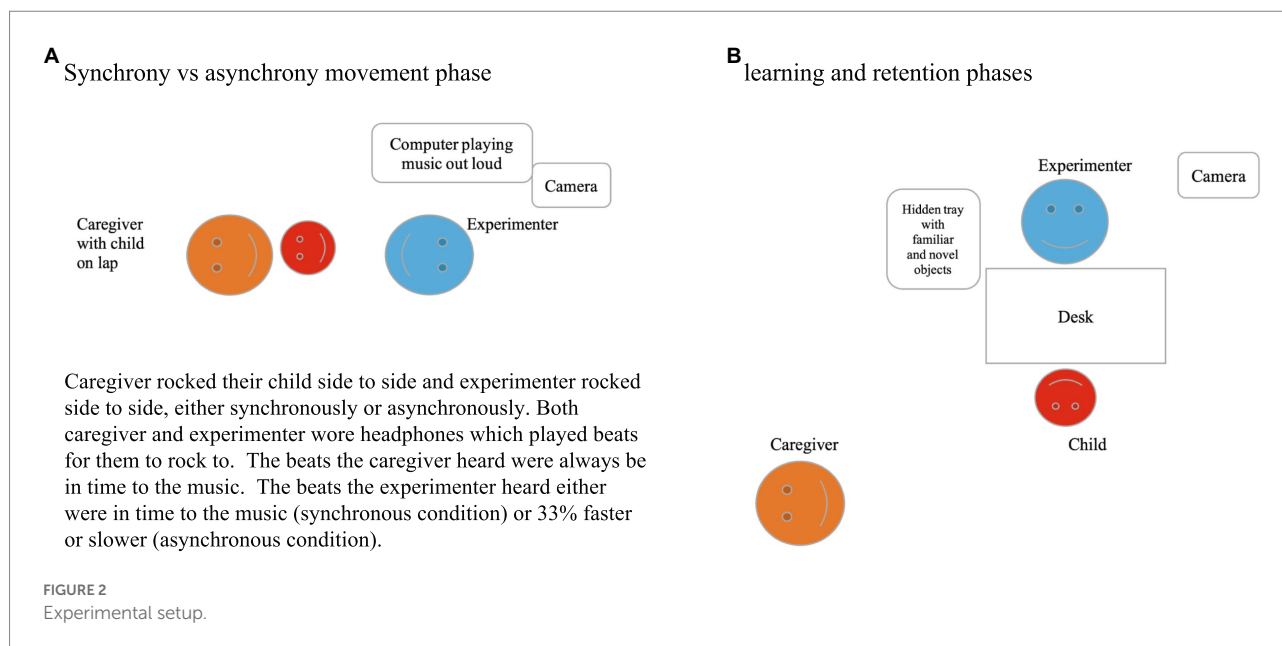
A Synchrony vs asynchrony movement phase

Computer playing music out loud

Camera

Caregiver with child on lap

Experimenter

Caregiver rocked their child side to side and experimenter rocked side to side, either synchronously or asynchronously. Both caregiver and experimenter wore headphones which played beats for them to rock to. The beats the caregiver heard were always be in time to the music. The beats the experimenter heard either were in time to the music (synchronous condition) or 33% faster or slower (asynchronous condition).

B learning and retention phases

Experimenter

Camera

Hidden tray with familiar and novel objects

Desk

Caregiver

Child

FIGURE 2
Experimental setup.